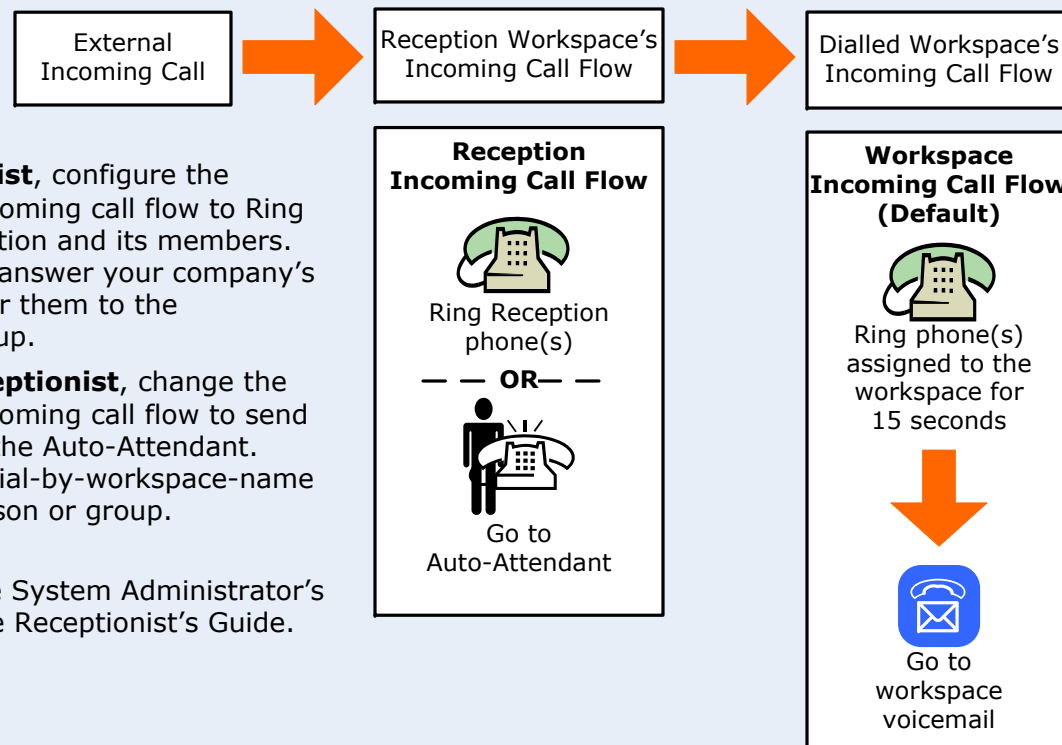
External Incoming Call

Reception Workspace's Incoming Call Flow

Dialled Workspace's Incoming Call Flow

**ist**, configure the coming call flow to Ring tion and its members. answer your company's r them to the up.

**eptionist**, change the coming call flow to send he Auto-Attendant. ial-by-workspace-name son or group.

e System Administrator's e Receptionist's Guide.

**Reception Incoming Call Flow**

Ring Reception phone(s)

— — **OR** — —

Go to Auto-Attendant

**Workspace Incoming Call Flow (Default)**

Ring phone(s) assigned to the workspace for 15 seconds

Go to workspace voicemail